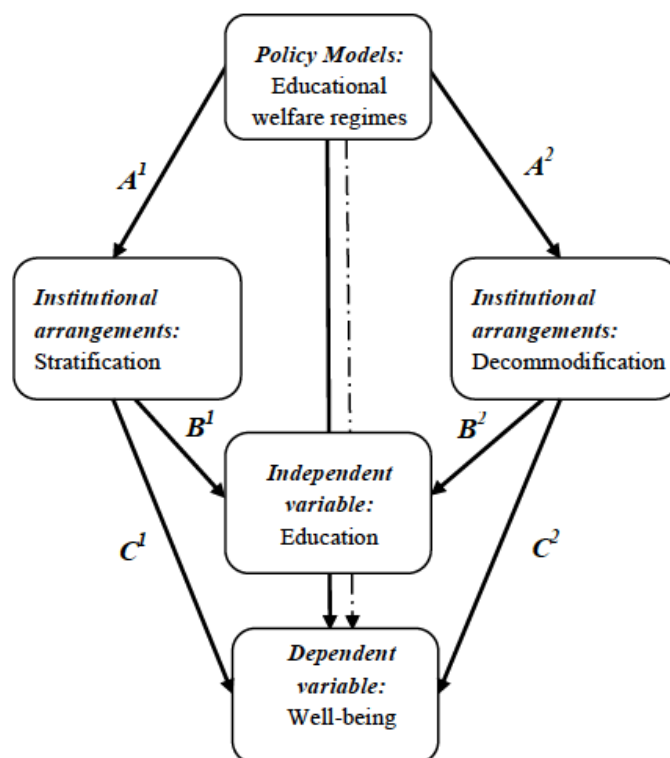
*Policy Models:* Educational welfare regimes

$A^1$

$A^2$

*Institutional arrangements:* Stratification

*Institutional arrangements:* Decommodification

$B^1$

$B^2$

*Independent variable:* Education

$C^1$

$C^2$

*Dependent variable:* Well-being